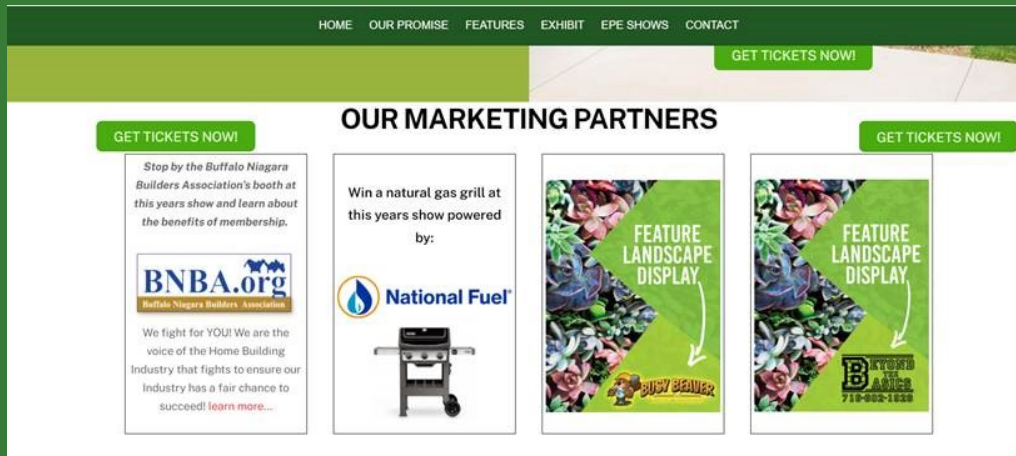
HOME OUR PROMISE FEATURES EXHIBIT EPE SHOWS CONTACT

GET TICKETS NOW!

OUR MARKETING PARTNERS

GET TICKETS NOW!

GET TICKETS NOW!

Stop by the Buffalo Niagara Builders Association's booth at this years show and learn about the benefits of membership.

BNBA.org

Buffalo Niagara Builders Association

We fight for YOU! We are the voice of the Home Building Industry that fights to ensure our Industry has a fair chance to succeed! learn more...

Win a natural gas grill at this years show powered by:

National Fuel®

FEATURE LANDSCAPE DISPLAY

BUSY BEAVER

FEATURE LANDSCAPE DISPLAY

BEYOND THE BASICS

716-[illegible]